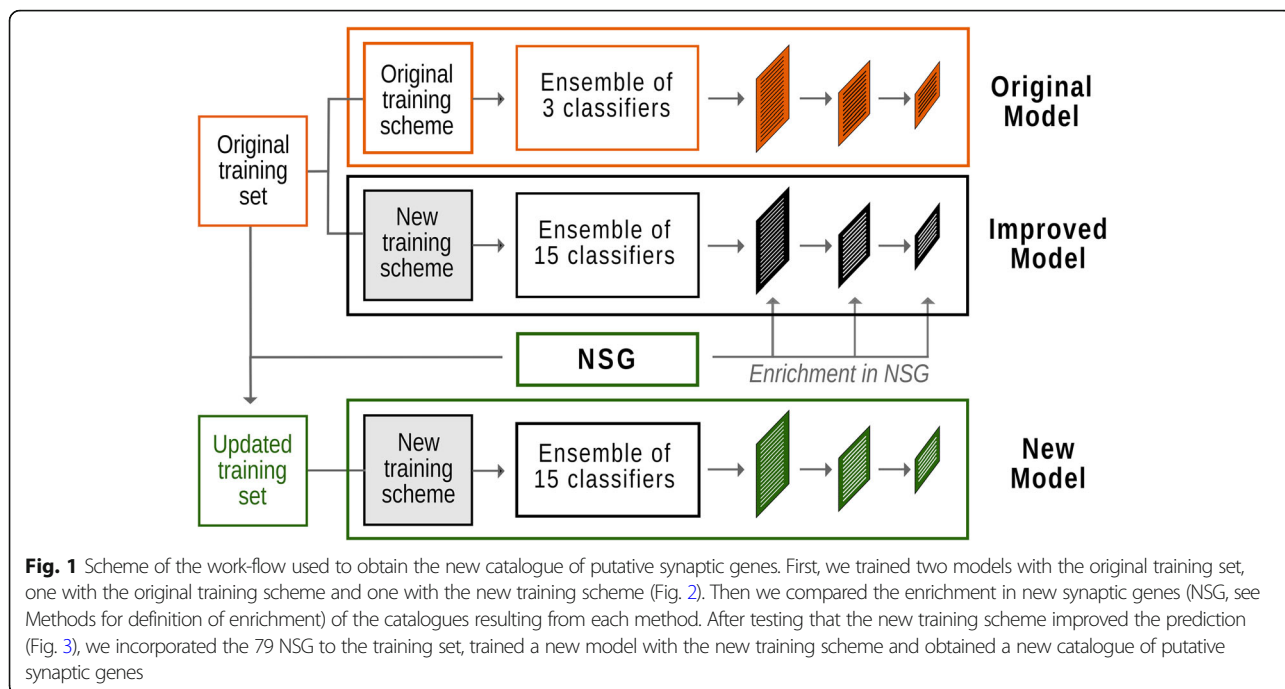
Original training set

Original training scheme

Ensemble of 3 classifiers

Original Model

New training scheme

Ensemble of 15 classifiers

Improved Model

NSG

Enrichment in NSG

Updated training set

New training scheme

Ensemble of 15 classifiers

New Model

**Fig. 1** Scheme of the work-flow used to obtain the new catalogue of putative synaptic genes. First, we trained two models with the original training set, one with the original training scheme and one with the new training scheme (Fig. 2). Then we compared the enrichment in new synaptic genes (NSG, see Methods for definition of enrichment) of the catalogues resulting from each method. After testing that the new training scheme improved the prediction (Fig. 3), we incorporated the 79 NSG to the training set, trained a new model with the new training scheme and obtained a new catalogue of putative synaptic genes